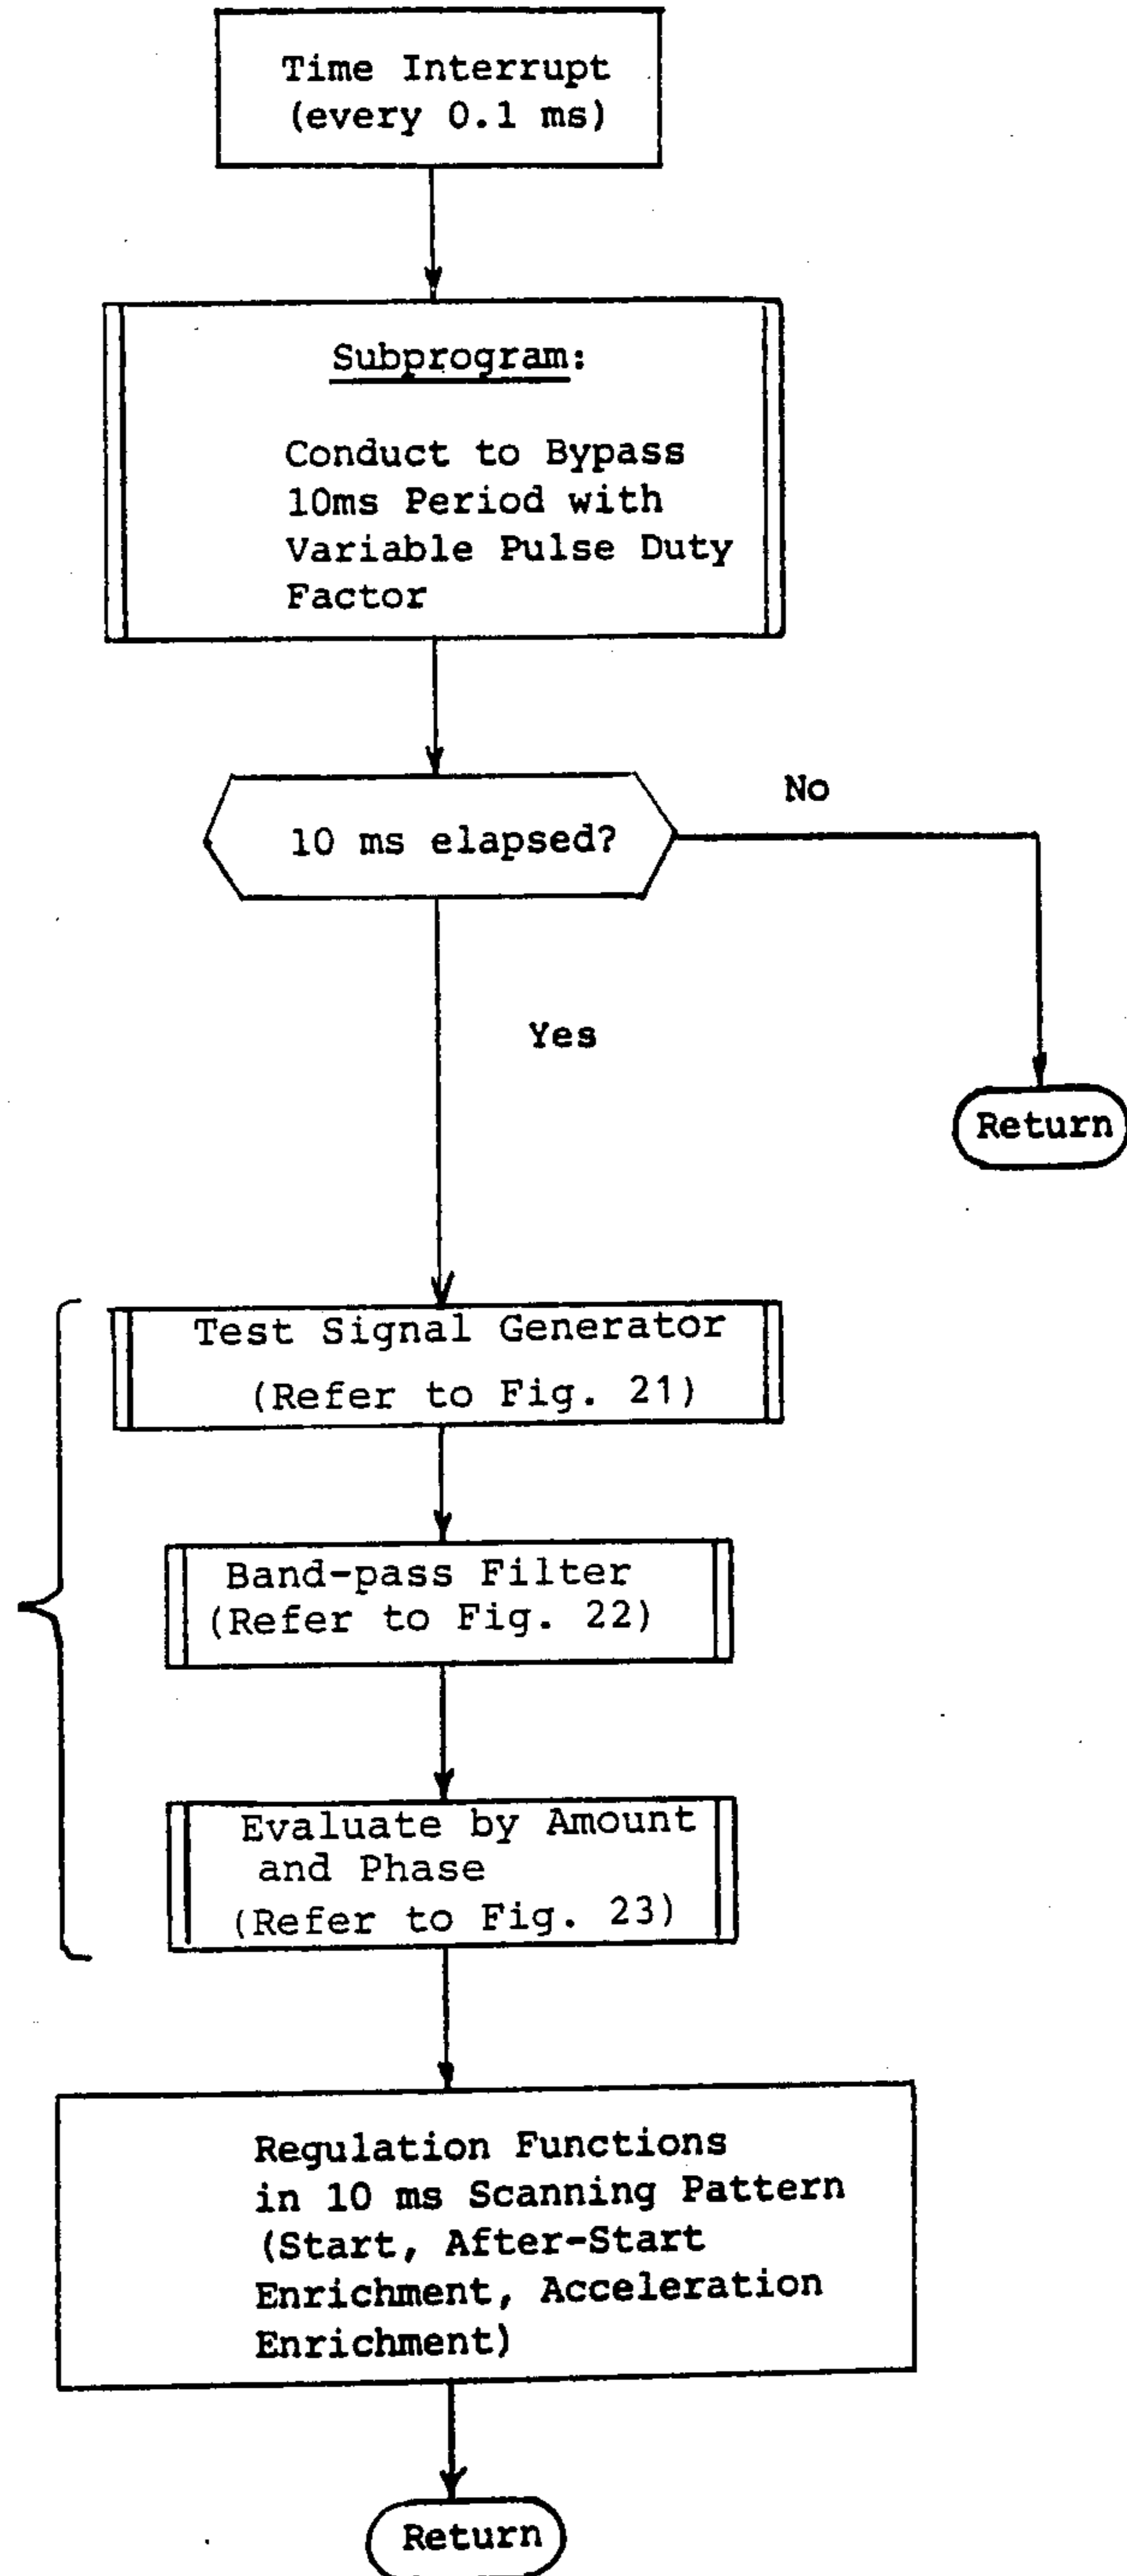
Time Interrupt
(every 0.1 ms)

Subprogram:

Conduct to Bypass
10ms Period with
Variable Pulse Duty
Factor

10 ms elapsed?

No

Yes

Return

Test Signal Generator
(Refer to Fig. 21)

Band-pass Filter
(Refer to Fig. 22)

Evaluate by Amount
and Phase
(Refer to Fig. 23)

Regulation Functions
in 10 ms Scanning Pattern
(Start, After-Start
Enrichment, Acceleration
Enrichment)

Return